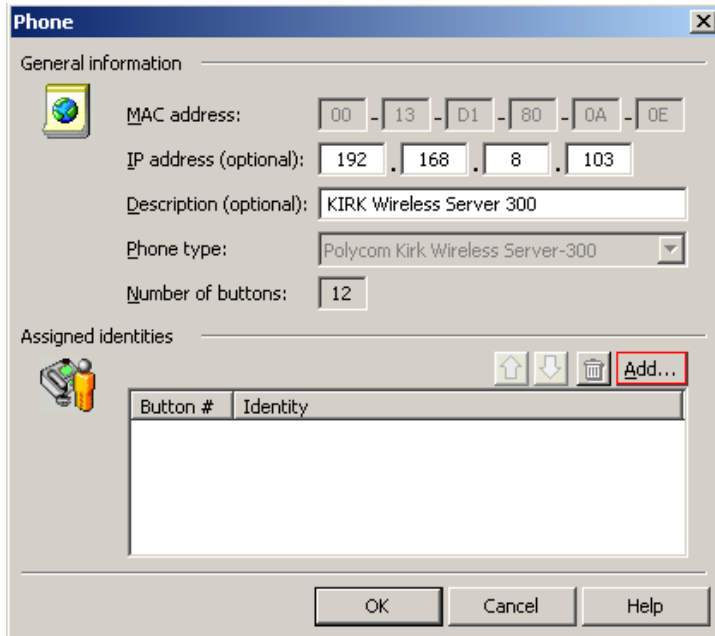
Phone

General information

MAC address: 00 - 13 - D1 - 80 - 0A - 0E

IP address (optional): 192 . 168 . 8 . 103

Description (optional): KIRK Wireless Server 300

Phone type: Polycom Kirk Wireless Server-300

Number of buttons: 12

Assigned identities

Add...

| Button # | Identity |
|---|---|

OK Cancel Help